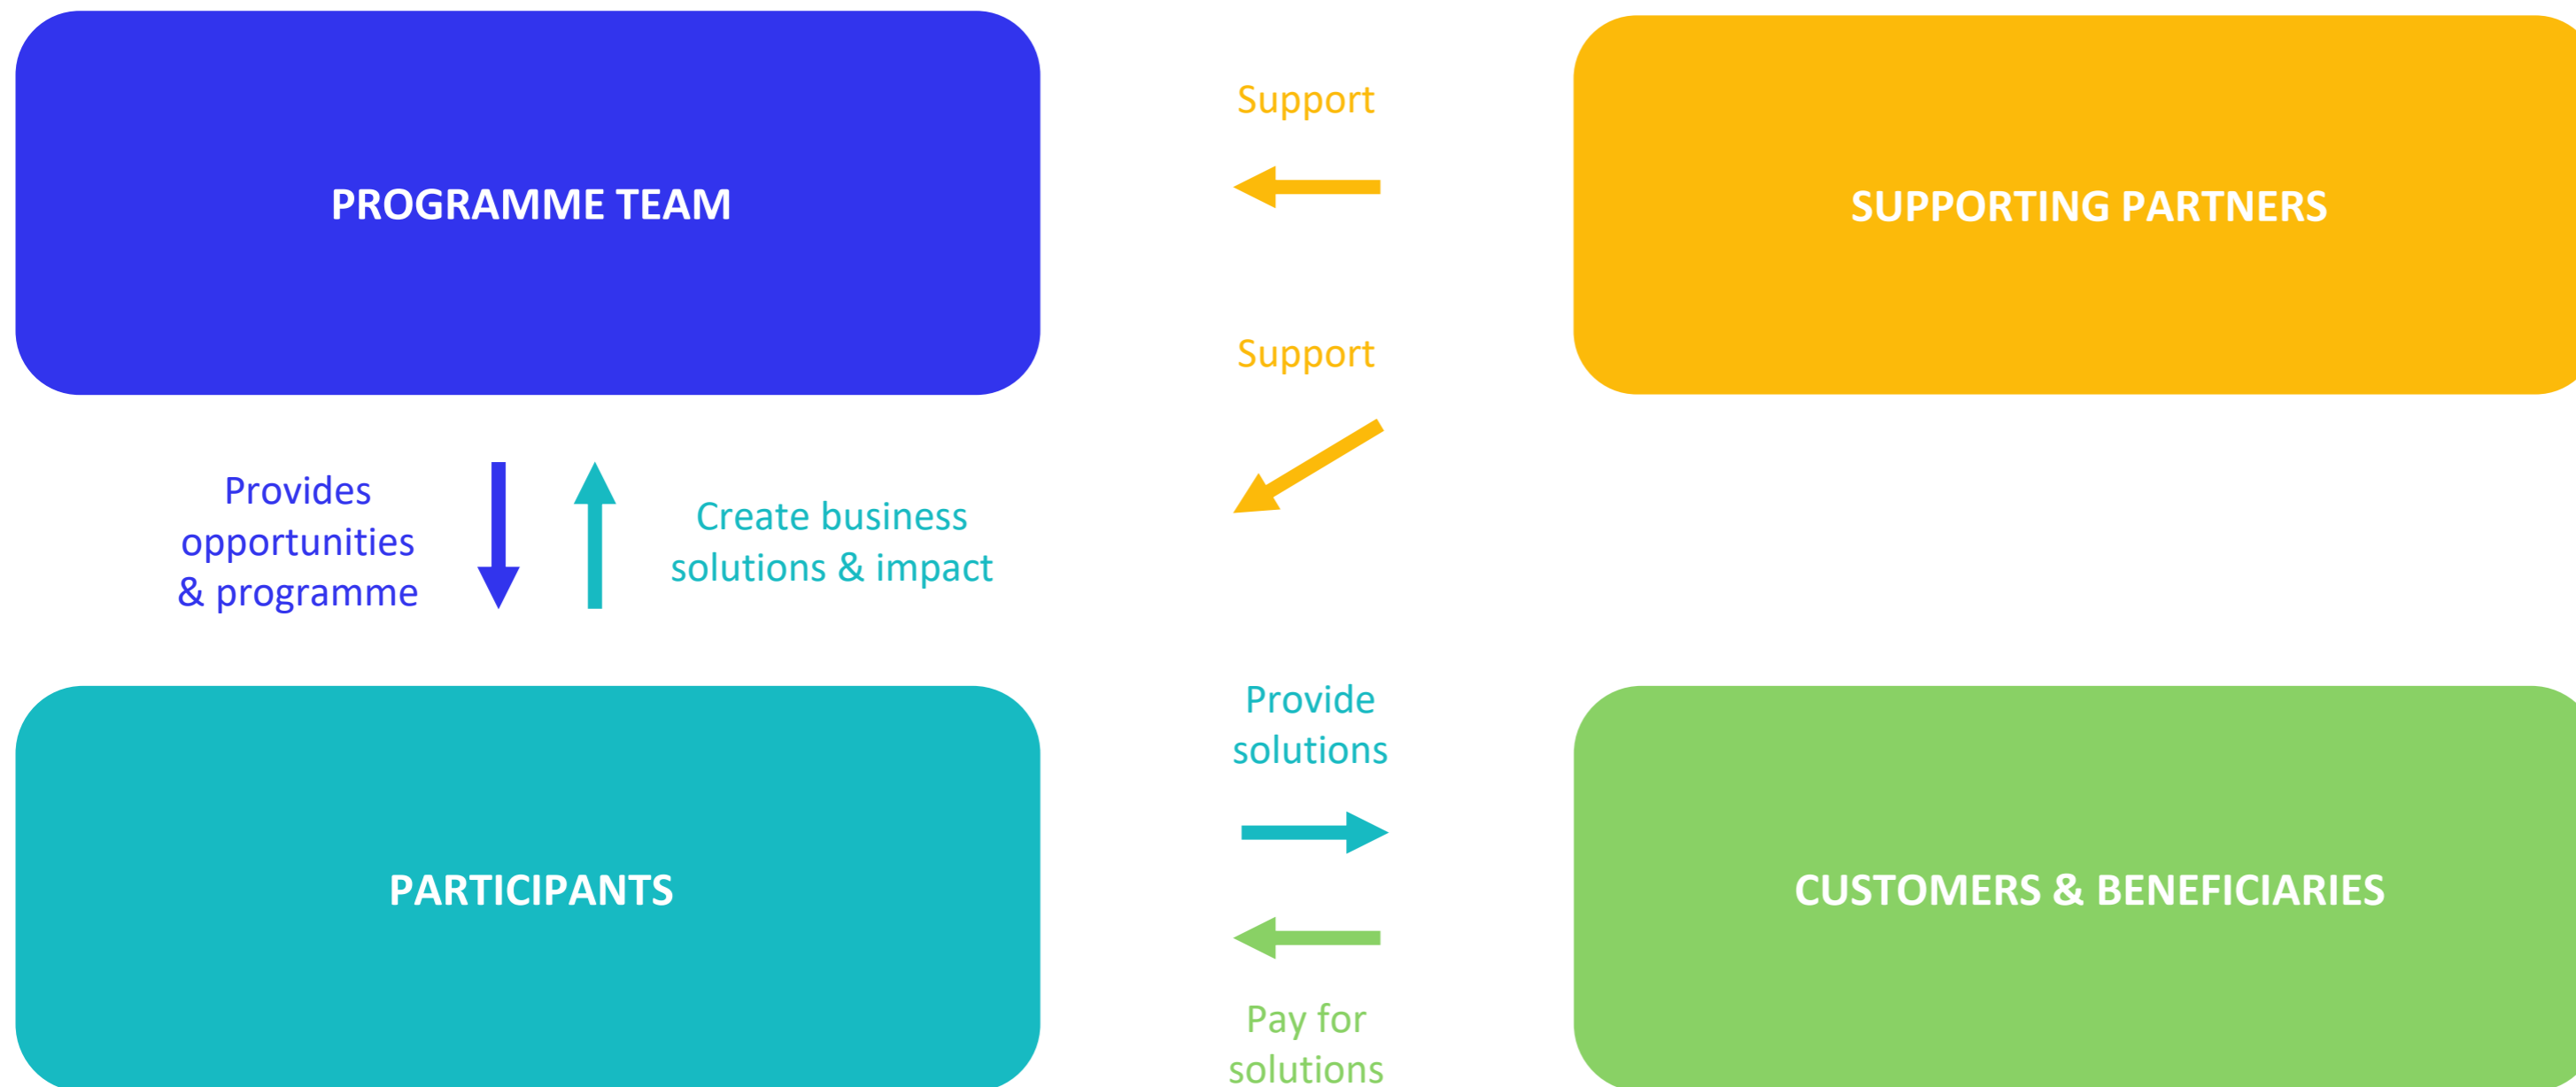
PROGRAMME TEAM

Support

SUPPORTING PARTNERS

Support

Provides opportunities & programme

Create business solutions & impact

Provide solutions

PARTICIPANTS

CUSTOMERS & BENEFICIARIES

Pay for solutions